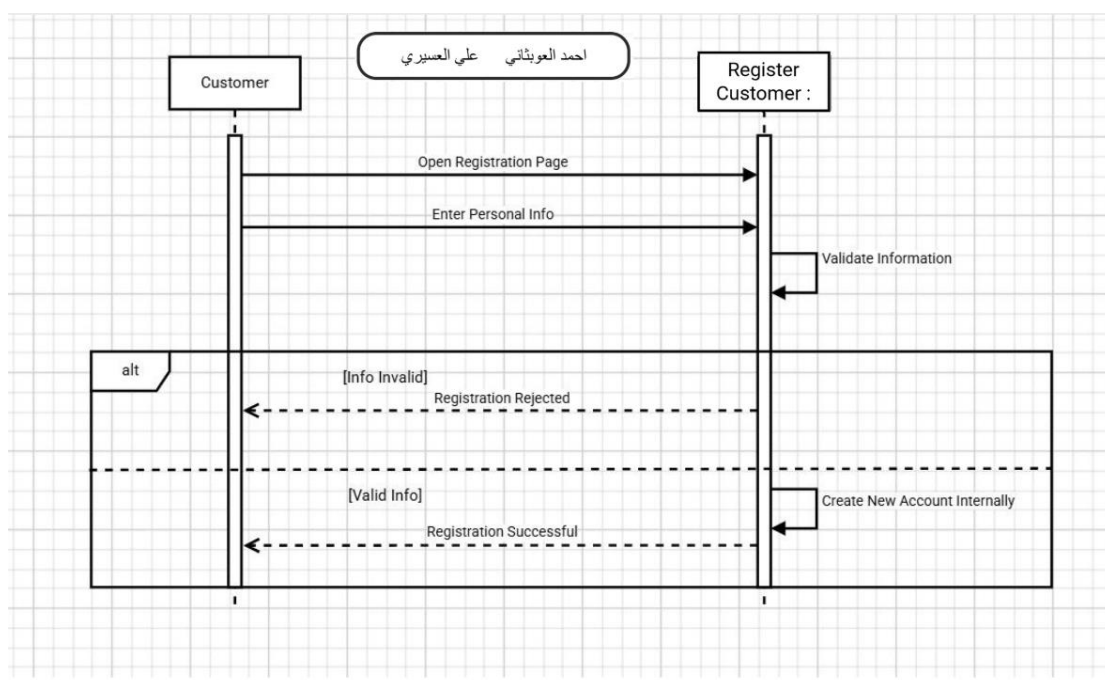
احمد العويثاني علي العسيري

Customer

Register Customer :

Open Registration Page

Enter Personal Info

Validate Information

alt

[Info Invalid]

Registration Rejected

[Valid Info]

Create New Account Internally

Registration Successful